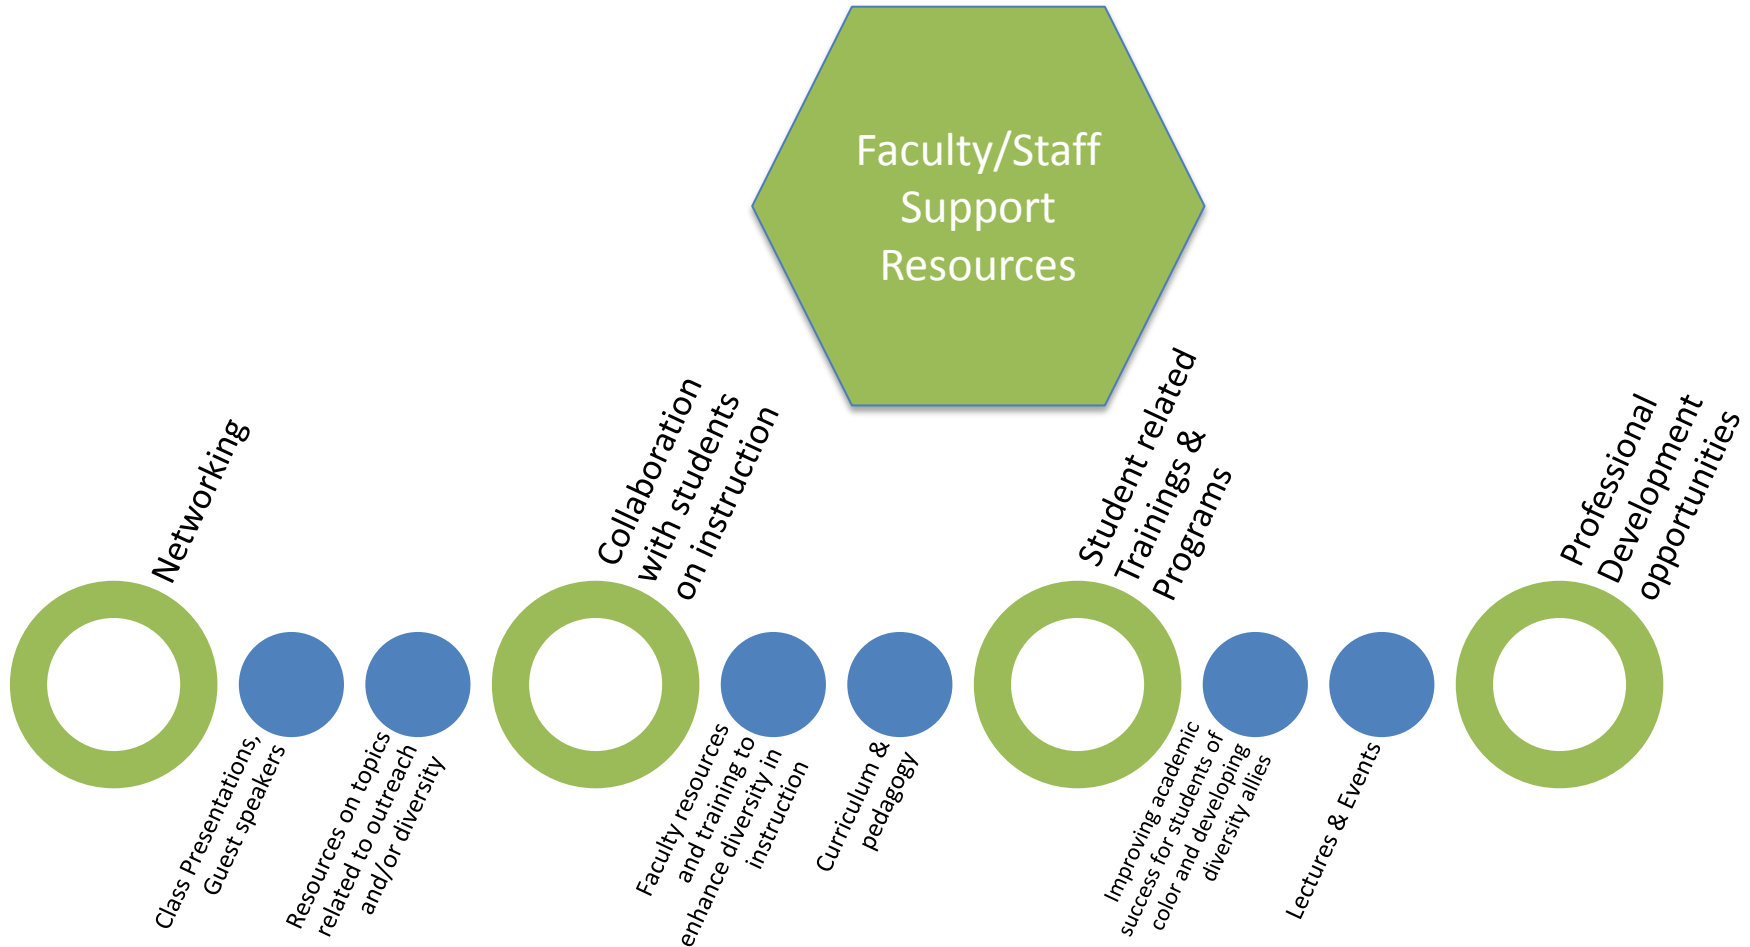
Faculty/Staff Support Resources

Networking

Class Presentations, Guest speakers

Resources on topics related to outreach and/or diversity

Collaboration with students on instruction

Faculty resources and training to enhance diversity in instruction

Curriculum & pedagogy

Student related Trainings & Programs

Improving academic success for students of color and developing diversity allies

Lectures & Events

Professional Development opportunities